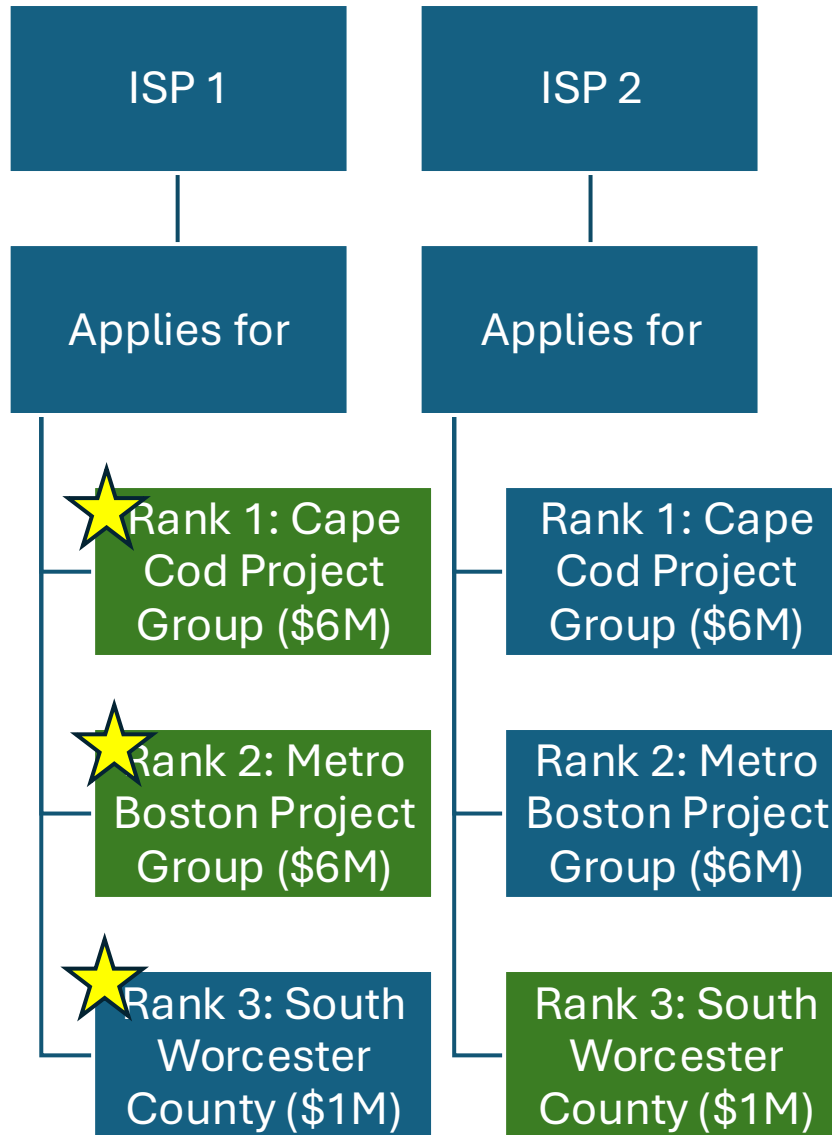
ISP 1

Applies for

Rank 1: Cape Cod Project Group ($6M)

Rank 2: Metro Boston Project Group ($6M)

Rank 3: South Worcester County ($1M)

ISP 2

Applies for

Rank 1: Cape Cod Project Group ($6M)

Rank 2: Metro Boston Project Group ($6M)

Rank 3: South Worcester County ($1M)